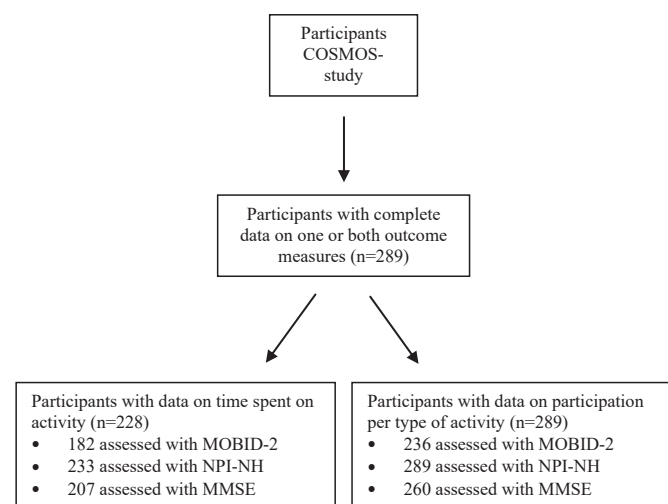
Participants COSMOS-study

Participants with complete data on one or both outcome measures (n=289)

Participants with data on time spent on activity (n=228)
• 182 assessed with MOBID-2
• 233 assessed with NPI-NH
• 207 assessed with MMSE

Participants with data on participation per type of activity (n=289)
• 236 assessed with MOBID-2
• 289 assessed with NPI-NH
• 260 assessed with MMSE